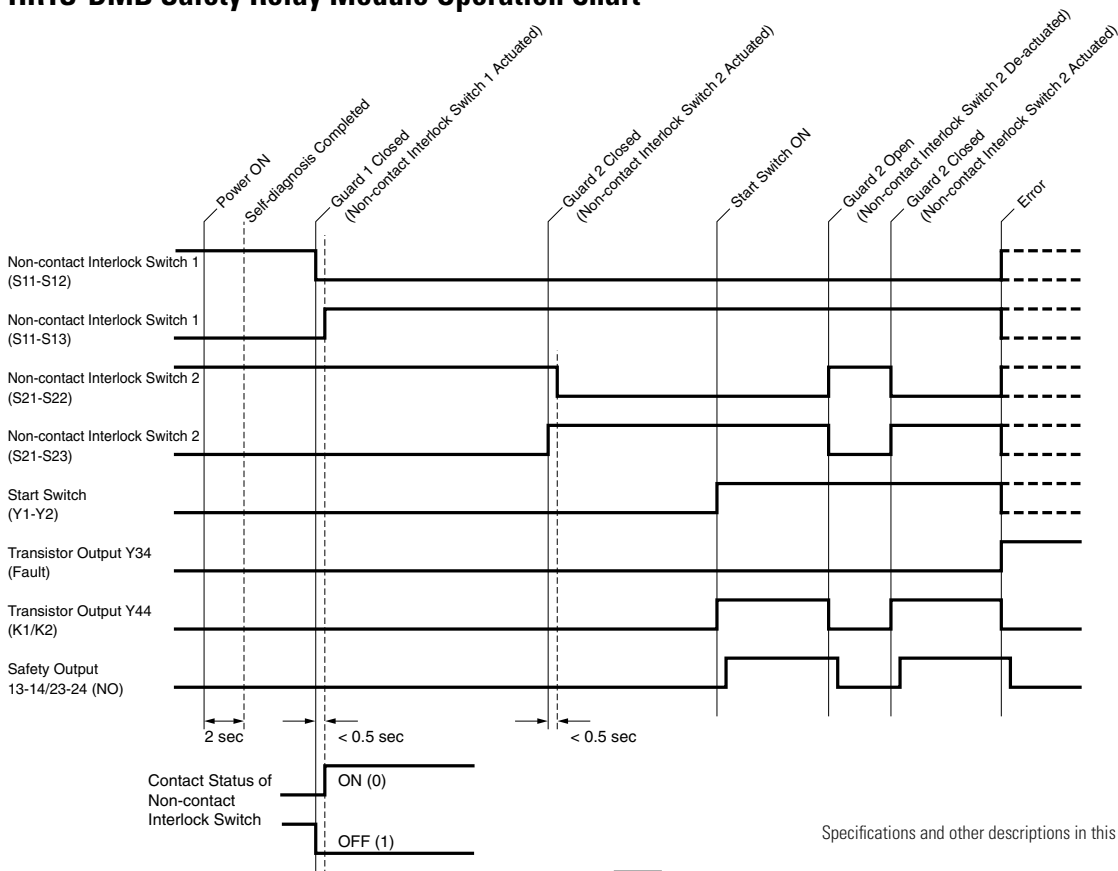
HR1S-DMB Safety Relay Module Operation Chart

Power ON
Self-diagnosis Completed
Guard 1 Closed (Non-contact Interlock Switch 1 Actuated)
Guard 2 Closed (Non-contact Interlock Switch 2 Actuated)
Start Switch ON
Guard 2 Open (Non-contact Interlock Switch 2 De-actuated)
Guard 2 Closed (Non-contact Interlock Switch 2 Actuated)
Error

Non-contact Interlock Switch 1 (S11-S12)
Non-contact Interlock Switch 1 (S11-S13)
Non-contact Interlock Switch 2 (S21-S22)
Non-contact Interlock Switch 2 (S21-S23)
Start Switch (Y1-Y2)
Transistor Output Y34 (Fault)
Transistor Output Y44 (K1/K2)
Safety Output 13-14/23-24 (NO)

2 sec
< 0.5 sec
< 0.5 sec

Contact Status of Non-contact Interlock Switch
ON (0)
OFF (1)

Specifications and other descriptions in this